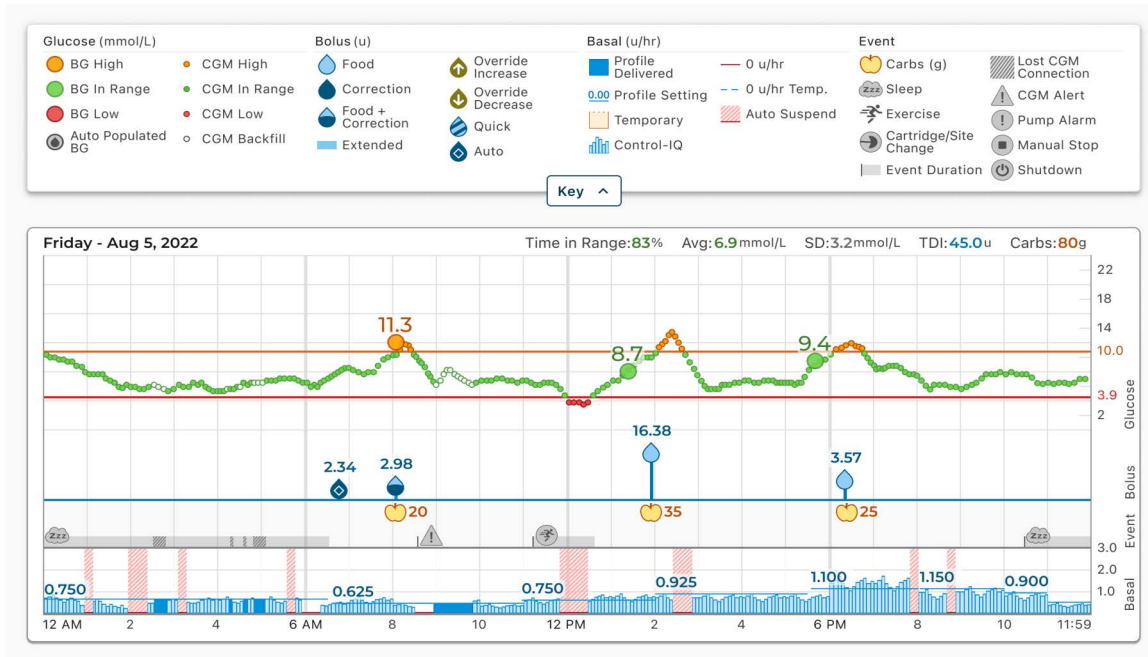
Glucose (mmol/L)
BG High
BG In Range
BG Low
Auto Populated BG
CGM High
CGM In Range
CGM Low
CGM Backfill

Bolus (u)
Food
Correction
Food + Correction
Extended
Override Increase
Override Decrease
Quick
Auto

Basal (u/hr)
Profile Delivered
0.00 Profile Setting
Temporary
Control-IQ
0 u/hr
0 u/hr Temp.
Auto Suspend

Event
Carbs (g)
Sleep
Exercise
Cartridge/Site Change
Event Duration
Lost CGM Connection
CGM Alert
Pump Alarm
Manual Stop
Shutdown

Key ^

Friday - Aug 5, 2022
Time in Range: 83% Avg: 6.9 mmol/L SD: 3.2 mmol/L TDI: 45.0 u Carbs: 80 g

11.3
8.7
9.4

22
18
14
10.0
3.9
2
Glucose

2.34
2.98
16.38
3.57
20
35
25
Bolus

Event

0.750
0.625
0.750
0.925
1.100
1.150
0.900
3.0
2.0
1.0
Basal

12 AM 2 4 6 AM 8 10 12 PM 2 4 6 PM 8 10 11:59